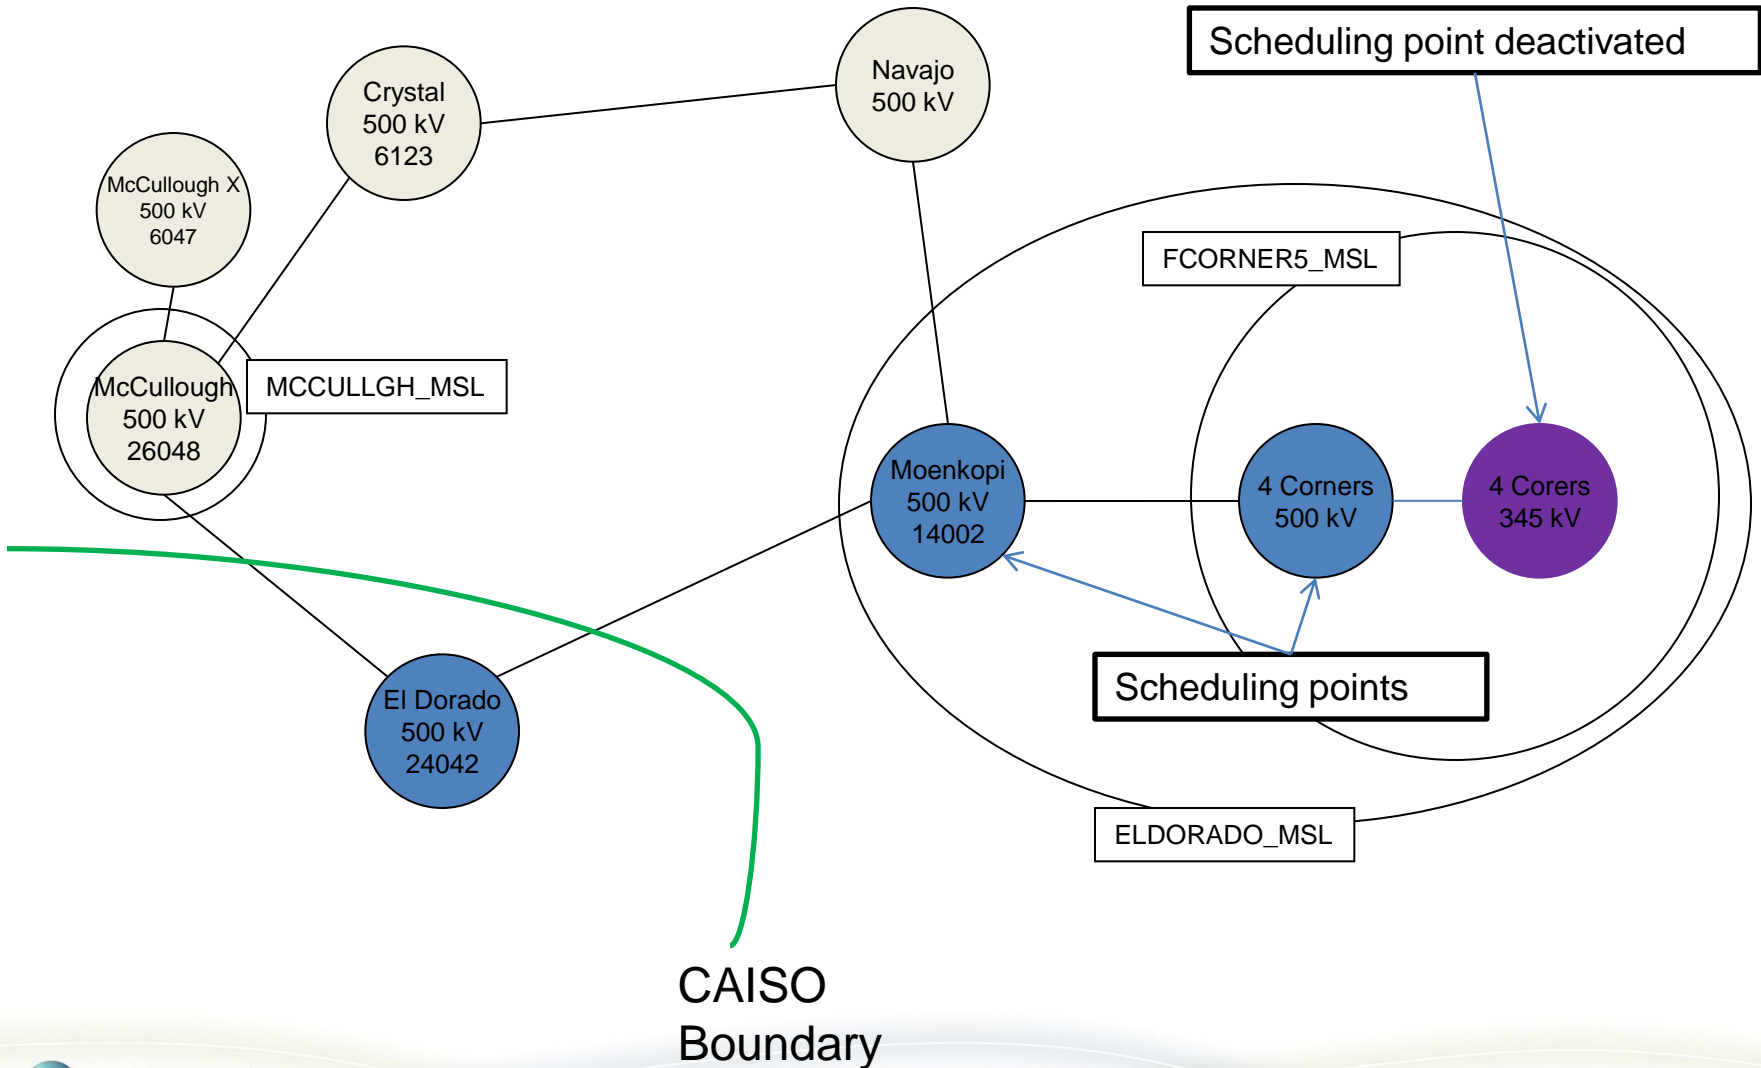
Scheduling point deactivated

Navajo
500 kV

Crystal
500 kV
6123

McCullough X
500 kV
6047

FCORNER5_MSL

McCullough
500 kV
26048

MCCULLGH_MSL

Moenkopi
500 kV
14002

4 Corners
500 kV

4 Corers
345 kV

Scheduling points

El Dorado
500 kV
24042

ELDORADO_MSL

CAISO
Boundary